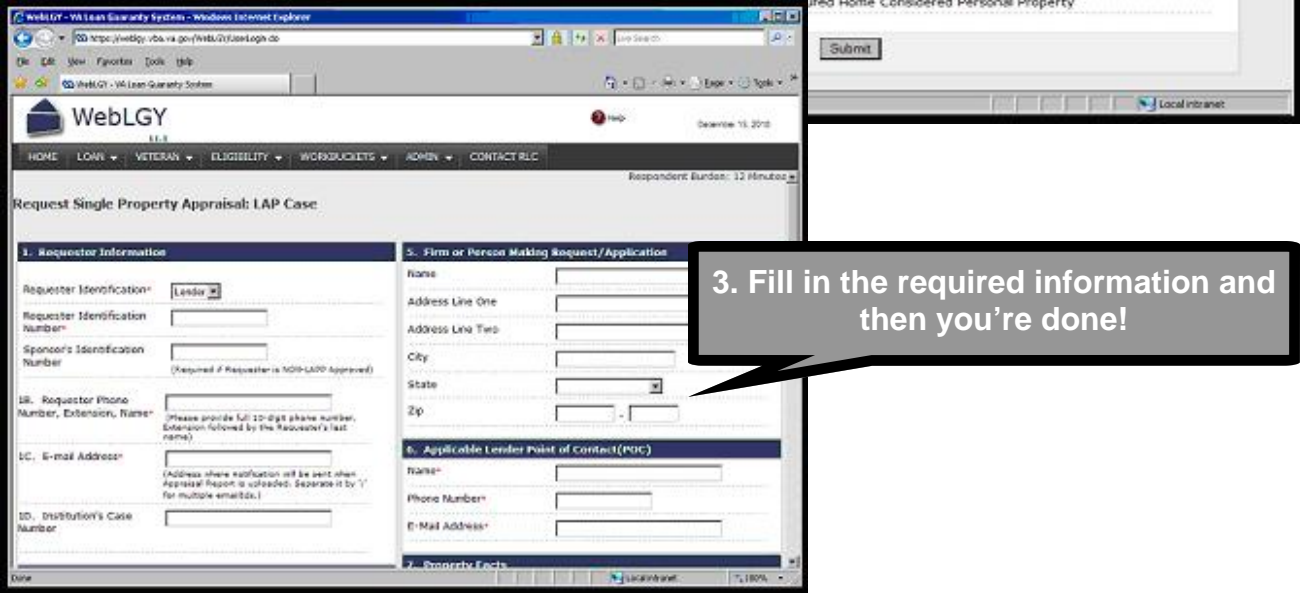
WebLGY - VA Loan Guaranty System - Windows Internet Explorer

https://vbaweblgy.vba.va.gov/WebLGY/UserLogin.do

Live Search

File Edit View Favorites Tools Help

WebLGY - VA Loan Guaranty System

Page Tools

WebLGY

Help

December 15, 2010

HOME LOAN VETERAN ELIGIBILITY WORKBUCKETS ADMIN CONTACT RLC

Respondent Burden: 12 Minutes

Request Single Property Appraisal: LAP Case

1. Requester Information

Requester Identification* Lender

Requester Identification Number*

Sponsor's Identification Number

(Required if Requester is NON-LAPP Approved)

1B. Requestor Phone Number, Extension, Name*

(Please provide full 10-digit phone number, Extension followed by the Requester's last name)

1C. E-mail Address*

(Address where notification will be sent when Appraisal Report is uploaded. Separate it by ';' for multiple emailIds.)

1D. Institution's Case Number

5. Firm or Person Making Request/Application

Name

Address Line One

Address Line Two

City

State

Zip -

6. Applicable Lender Point of Contact(POC)

Name*

Phone Number*

E-Mail Address*

7. Property Facts

Done

Local intranet

100%

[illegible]red Home Considered Personal Property

Submit

Local intranet

3. Fill in the required information and then you're done!